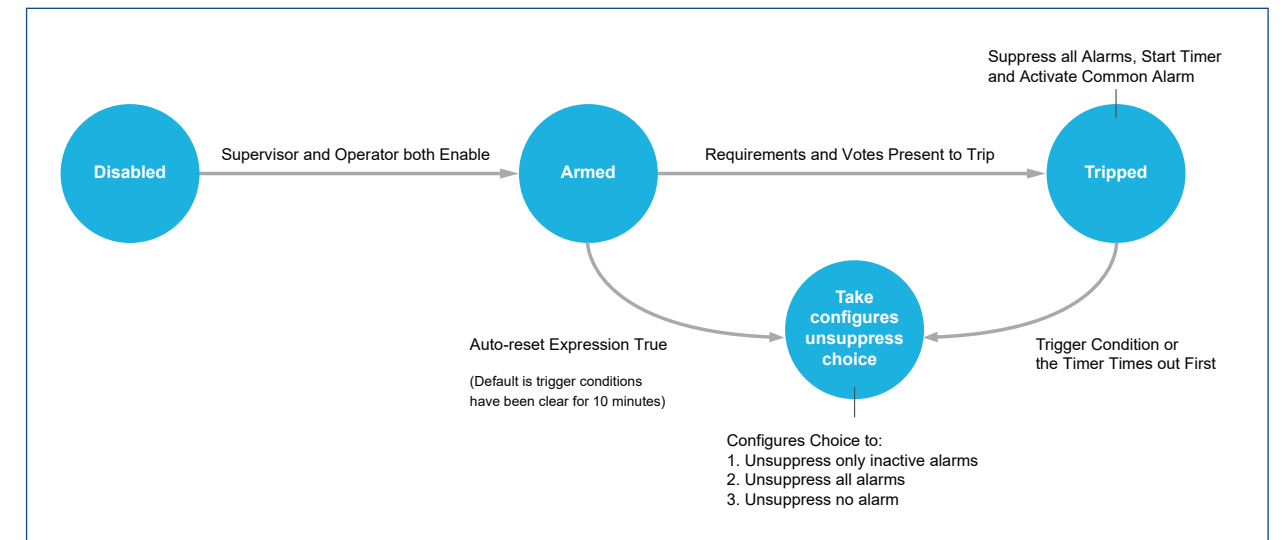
Suppress all Alarms, Start Timer and Activate Common Alarm

Disabled

Supervisor and Operator both Enable

Armed

Requirements and Votes Present to Trip

Tripped

Take configures unsuppress choice

Auto-reset Expression True

(Default is trigger conditions have been clear for 10 minutes)

Trigger Condition or the Timer Times out First

Configures Choice to:
1. Unsuppress only inactive alarms
2. Unsuppress all alarms
3. Unsuppress no alarm